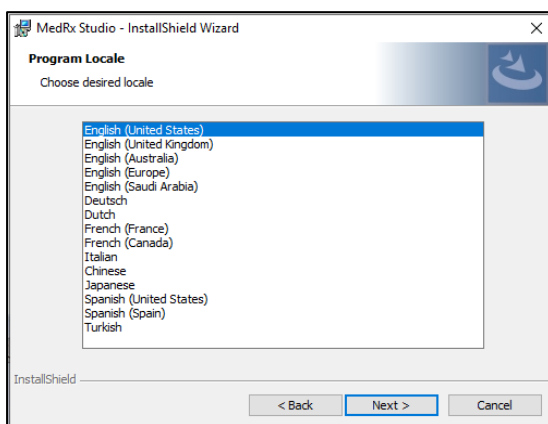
MedRx Studio - InstallShield Wizard

×

Program Locale

Choose desired locale

English (United States)
English (United Kingdom)
English (Australia)
English (Europe)
English (Saudi Arabia)
Deutsch
Dutch
French (France)
French (Canada)
Italian
Chinese
Japanese
Spanish (United States)
Spanish (Spain)
Turkish

InstallShield

< Back

Next >

Cancel